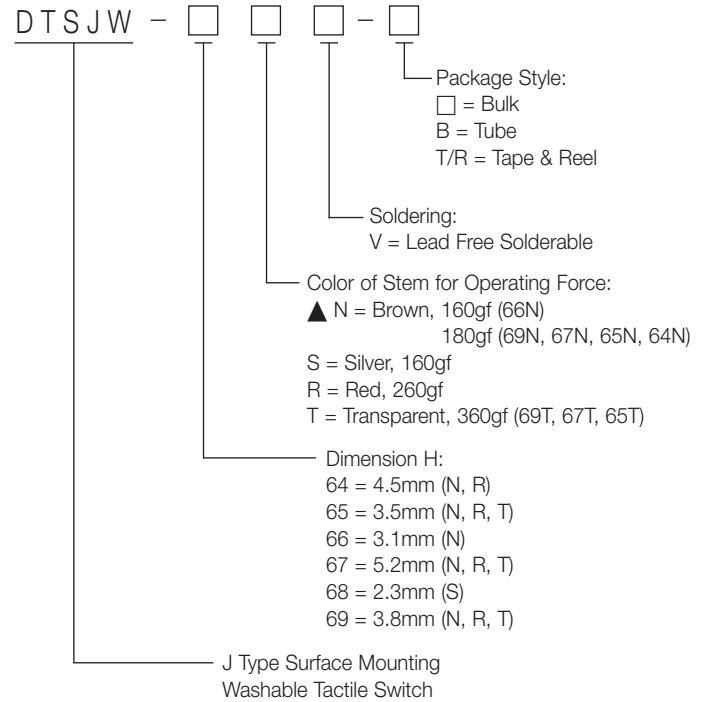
DTSJW – □ □ □ – □

Package Style:
□ = Bulk
B = Tube
T/R = Tape & Reel

Soldering:
V = Lead Free Solderable

Color of Stem for Operating Force:
▲ N = Brown, 160gf (66N)
180gf (69N, 67N, 65N, 64N)
S = Silver, 160gf
R = Red, 260gf
T = Transparent, 360gf (69T, 67T, 65T)

Dimension H:
64 = 4.5mm (N, R)
65 = 3.5mm (N, R, T)
66 = 3.1mm (N)
67 = 5.2mm (N, R, T)
68 = 2.3mm (S)
69 = 3.8mm (N, R, T)

J Type Surface Mounting
Washable Tactile Switch